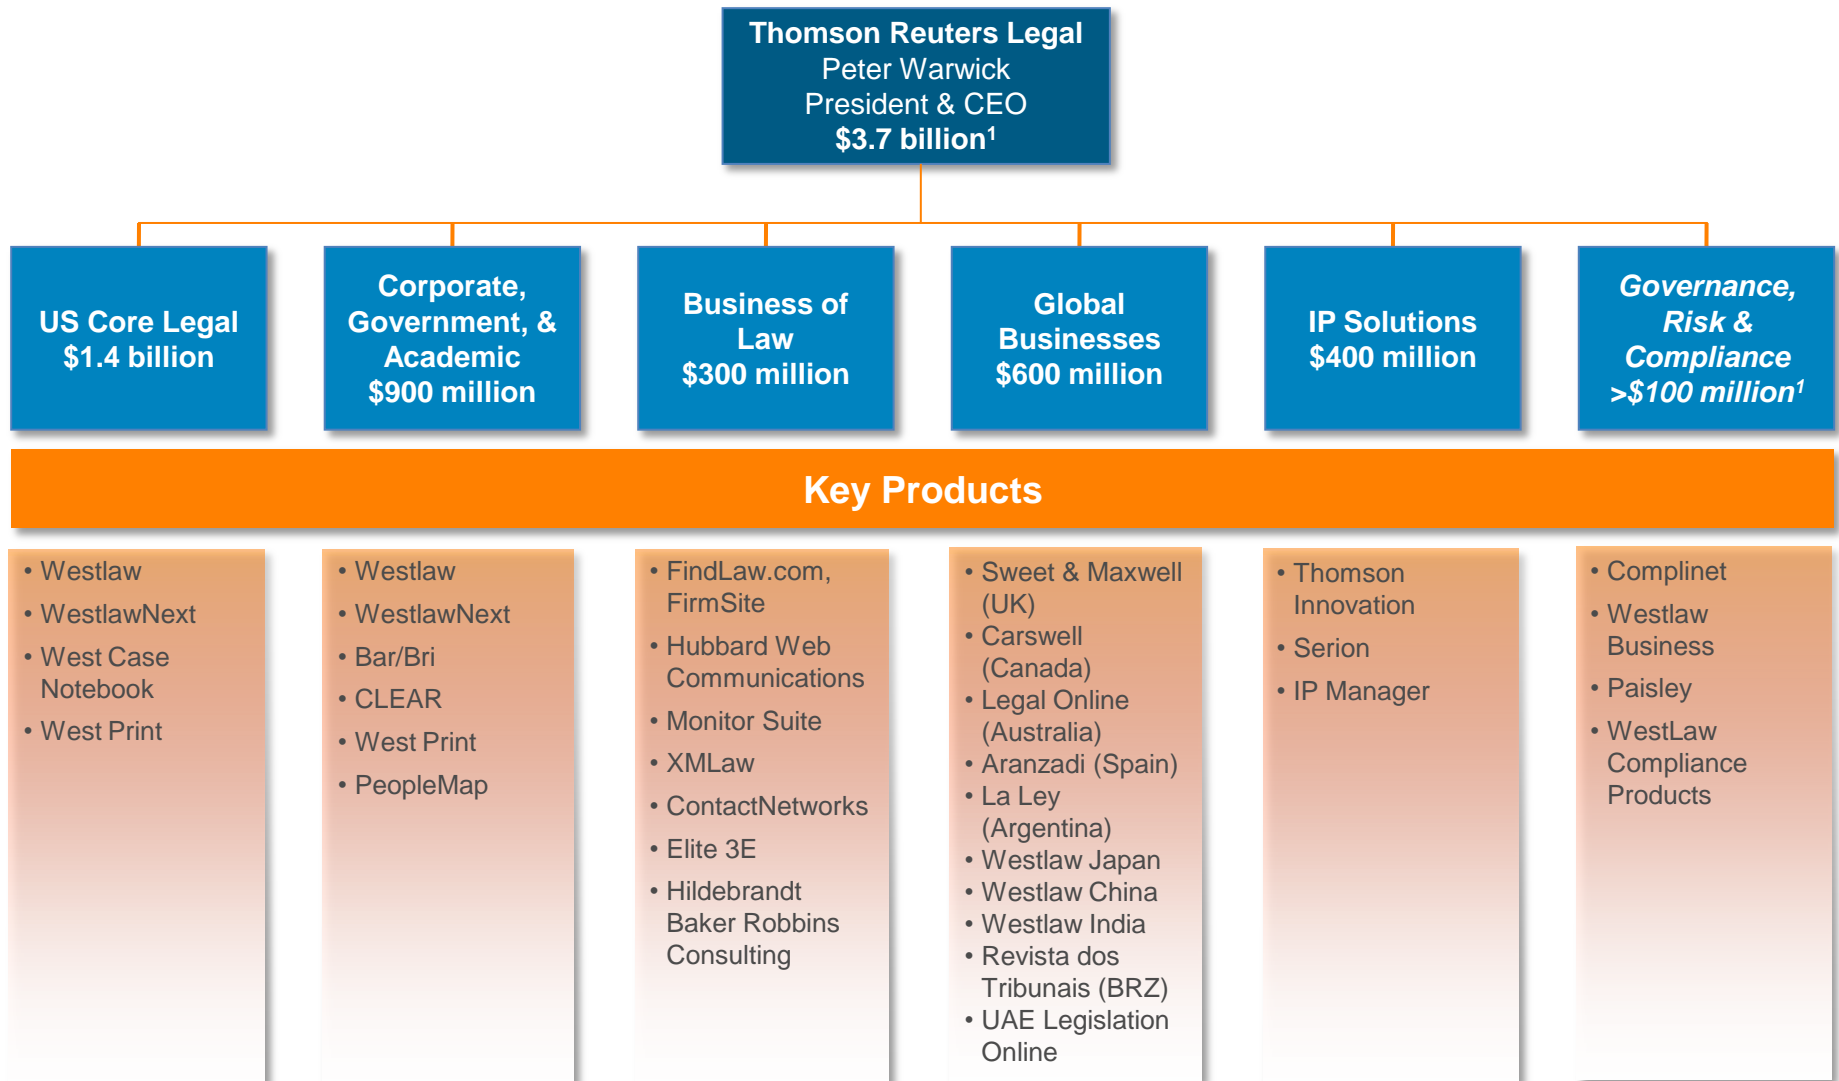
Thomson Reuters Legal
Peter Warwick
President & CEO
$3.7 billion$^1$

US Core Legal
$1.4 billion

Corporate, Government, & Academic
$900 million

Business of Law
$300 million

Global Businesses
$600 million

IP Solutions
$400 million

Governance, Risk & Compliance
>$100 million$^1$

Key Products

• Westlaw
• WestlawNext
• West Case Notebook
• West Print

• Westlaw
• WestlawNext
• Bar/Bri
• CLEAR
• West Print
• PeopleMap

• FindLaw.com, FirmSite
• Hubbard Web Communications
• Monitor Suite
• XMLaw
• ContactNetworks
• Elite 3E
• Hildebrandt Baker Robbins Consulting

• Sweet & Maxwell (UK)
• Carswell (Canada)
• Legal Online (Australia)
• Aranzadi (Spain)
• La Ley (Argentina)
• Westlaw Japan
• Westlaw China
• Westlaw India
• Revista dos Tribunais (BRZ)
• UAE Legislation Online

• Thomson Innovation
• Serion
• IP Manager

• Complinet
• Westlaw Business
• Paisley
• WestLaw Compliance Products